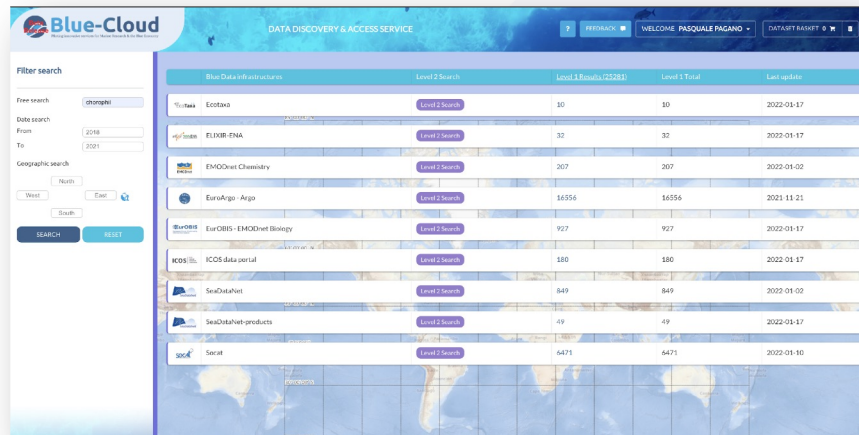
Blue-Cloud
Piloting innovative services for Marine Research & the Blue Economy

DATA DISCOVERY & ACCESS SERVICE

?
FEEDBACK
WELCOME PASQUALE PAGANO
DATASET BASKET 0

Filter search

Free search chlorophil

Date search
From 2018
To 2021

Geographic search
North
West East
South

SEARCH
RESET

| Blue Data infrastructures | Level 2 Search | Level 1 Results (25281) | Level 1 Total | Last update |
|---|---|---|---|---|
| Ecotaxa | Level 2 Search | 10 | 10 | 2022-01-17 |
| ELIXIR-ENA | Level 2 Search | 32 | 32 | 2022-01-17 |
| EMODnet Chemistry | Level 2 Search | 207 | 207 | 2022-01-02 |
| EuroArgo - Argo | Level 2 Search | 16556 | 16556 | 2021-11-21 |
| EurOBIS - EMODnet Biology | Level 2 Search | 927 | 927 | 2022-01-17 |
| ICOS data portal | Level 2 Search | 180 | 180 | 2022-01-17 |
| SeaDataNet | Level 2 Search | 849 | 849 | 2022-01-02 |
| SeaDataNet-products | Level 2 Search | 49 | 49 | 2022-01-17 |
| Socat | Level 2 Search | 6471 | 6471 | 2022-01-10 |